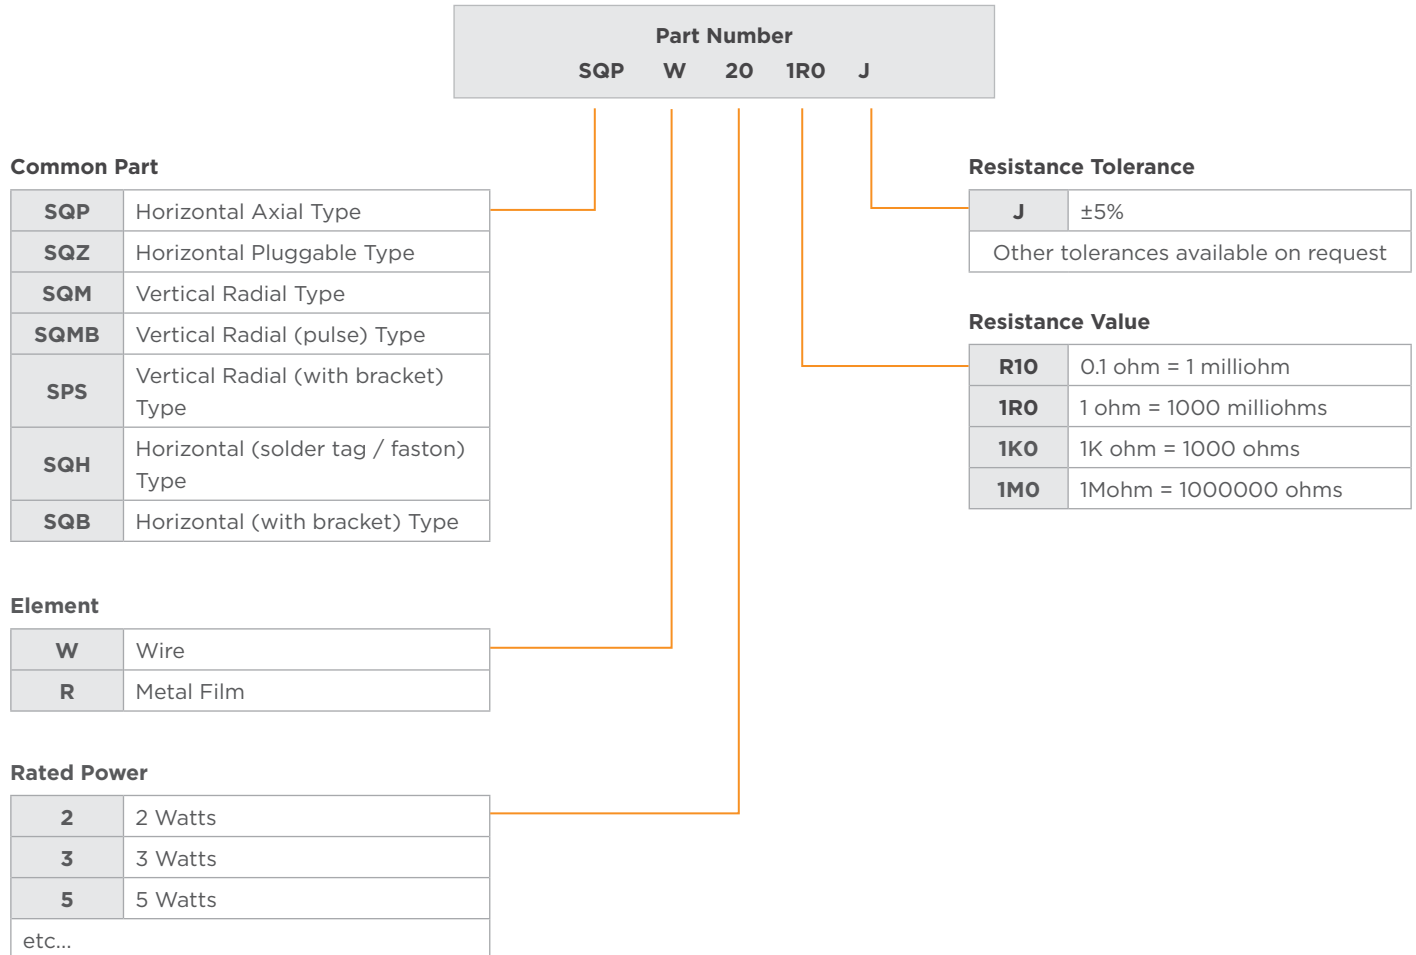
Part Number
SQP W 20 1R0 J

Common Part

| SQP | Horizontal Axial Type |
|---|---|
| SQZ | Horizontal Pluggable Type |
| SQM | Vertical Radial Type |
| SQMB | Vertical Radial (pulse) Type |
| SPS | Vertical Radial (with bracket) Type |
| SQH | Horizontal (solder tag / faston) Type |
| SQB | Horizontal (with bracket) Type |

Element

| W | Wire |
|---|---|
| R | Metal Film |

Rated Power

| 2 | 2 Watts |
|---|---|
| 3 | 3 Watts |
| 5 | 5 Watts |
| etc... | |

Resistance Tolerance

| J | ±5% |
|---|---|
| Other tolerances available on request | |

Resistance Value

| R10 | 0.1 ohm = 1 milliohm |
|---|---|
| 1R0 | 1 ohm = 1000 milliohms |
| 1K0 | 1K ohm = 1000 ohms |
| 1M0 | 1Mohm = 1000000 ohms |